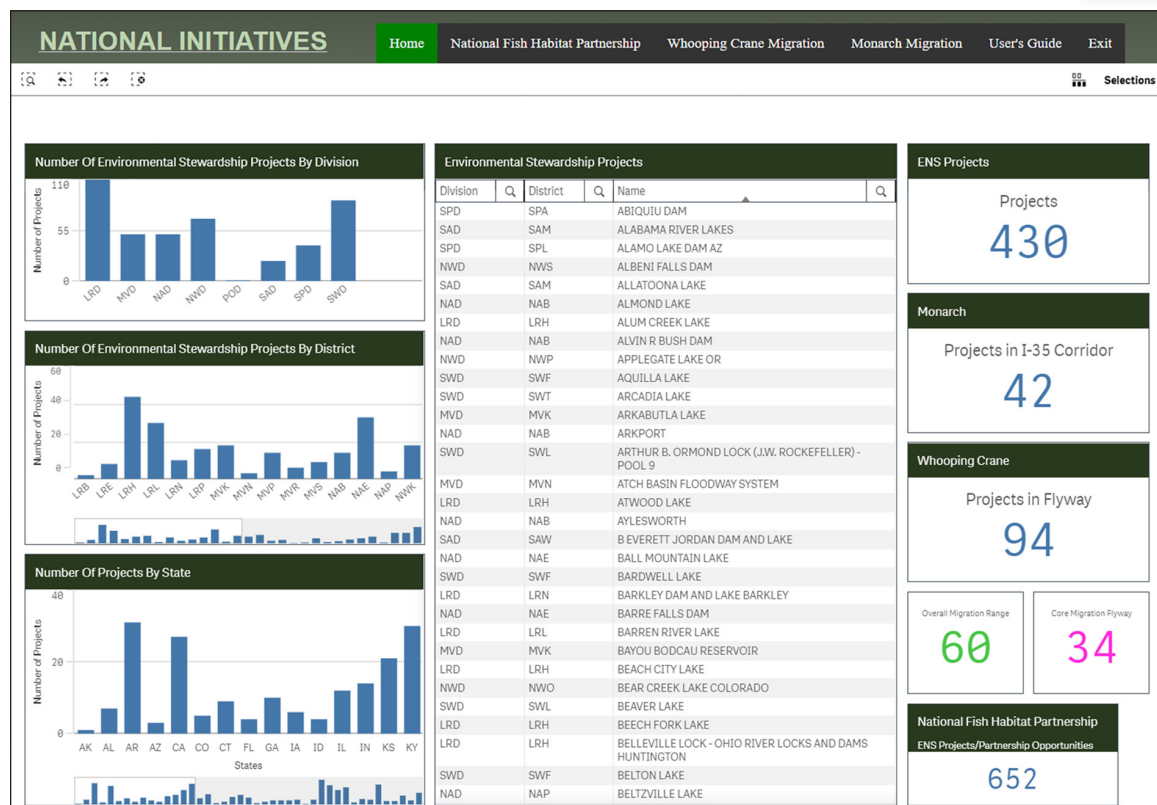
NATIONAL INITIATIVES

Home | National Fish Habitat Partnership | Whooping Crane Migration | Monarch Migration | User's Guide | Exit

Selections

Number Of Environmental Stewardship Projects By Division

Number of Projects
110
55
0
LRD MVD NAD NWD POD SAD SPD SWD

Number Of Environmental Stewardship Projects By District

Number of Projects
60
40
20
0
LRB LRE LRH LRL LRN LRP MVK MVN MVP MVR MVS NAB NAE NAP NWK

Number Of Projects By State

Number of Projects
40
20
0
AK AL AR AZ CA CO CT FL GA IA ID IL IN KS KY
States

Environmental Stewardship Projects

| Division | District | Name |
|---|---|---|
| SPD | SPA | ABIQUIU DAM |
| SAD | SAM | ALABAMA RIVER LAKES |
| SPD | SPL | ALAMO LAKE DAM AZ |
| NWD | NWS | ALBENI FALLS DAM |
| SAD | SAM | ALLATOONA LAKE |
| NAD | NAB | ALMOND LAKE |
| LRD | LRH | ALUM CREEK LAKE |
| NAD | NAB | ALVIN R BUSH DAM |
| NWD | NWP | APPLEGATE LAKE OR |
| SWD | SWF | AQUILLA LAKE |
| SWD | SWT | ARCADIA LAKE |
| MVD | MVK | ARKABUTLA LAKE |
| NAD | NAB | ARKPORT |
| SWD | SWL | ARTHUR B. ORMOND LOCK (J.W. ROCKEFELLER) - POOL 9 |
| MVD | MVN | ATCH BASIN FLOODWAY SYSTEM |
| LRD | LRH | ATWOOD LAKE |
| NAD | NAB | AYLESWORTH |
| SAD | SAW | B EVERETT JORDAN DAM AND LAKE |
| NAD | NAE | BALL MOUNTAIN LAKE |
| SWD | SWF | BARDWELL LAKE |
| LRD | LRN | BARKLEY DAM AND LAKE BARKLEY |
| NAD | NAE | BARRE FALLS DAM |
| LRD | LRL | BARREN RIVER LAKE |
| MVD | MVK | BAYOU BODCAU RESERVOIR |
| LRD | LRH | BEACH CITY LAKE |
| NWD | NWO | BEAR CREEK LAKE COLORADO |
| SWD | SWL | BEAVER LAKE |
| LRD | LRH | BEECH FORK LAKE |
| LRD | LRH | BELLEVILLE LOCK - OHIO RIVER LOCKS AND DAMS HUNTINGTON |
| SWD | SWF | BELTON LAKE |
| NAD | NAP | BELTZVILLE LAKE |

ENS Projects
Projects
430

Monarch
Projects in I-35 Corridor
42

Whooping Crane
Projects in Flyway
94

Overall Migration Range
60

Core Migration Flyway
34

National Fish Habitat Partnership
ENS Projects/Partnership Opportunities
652